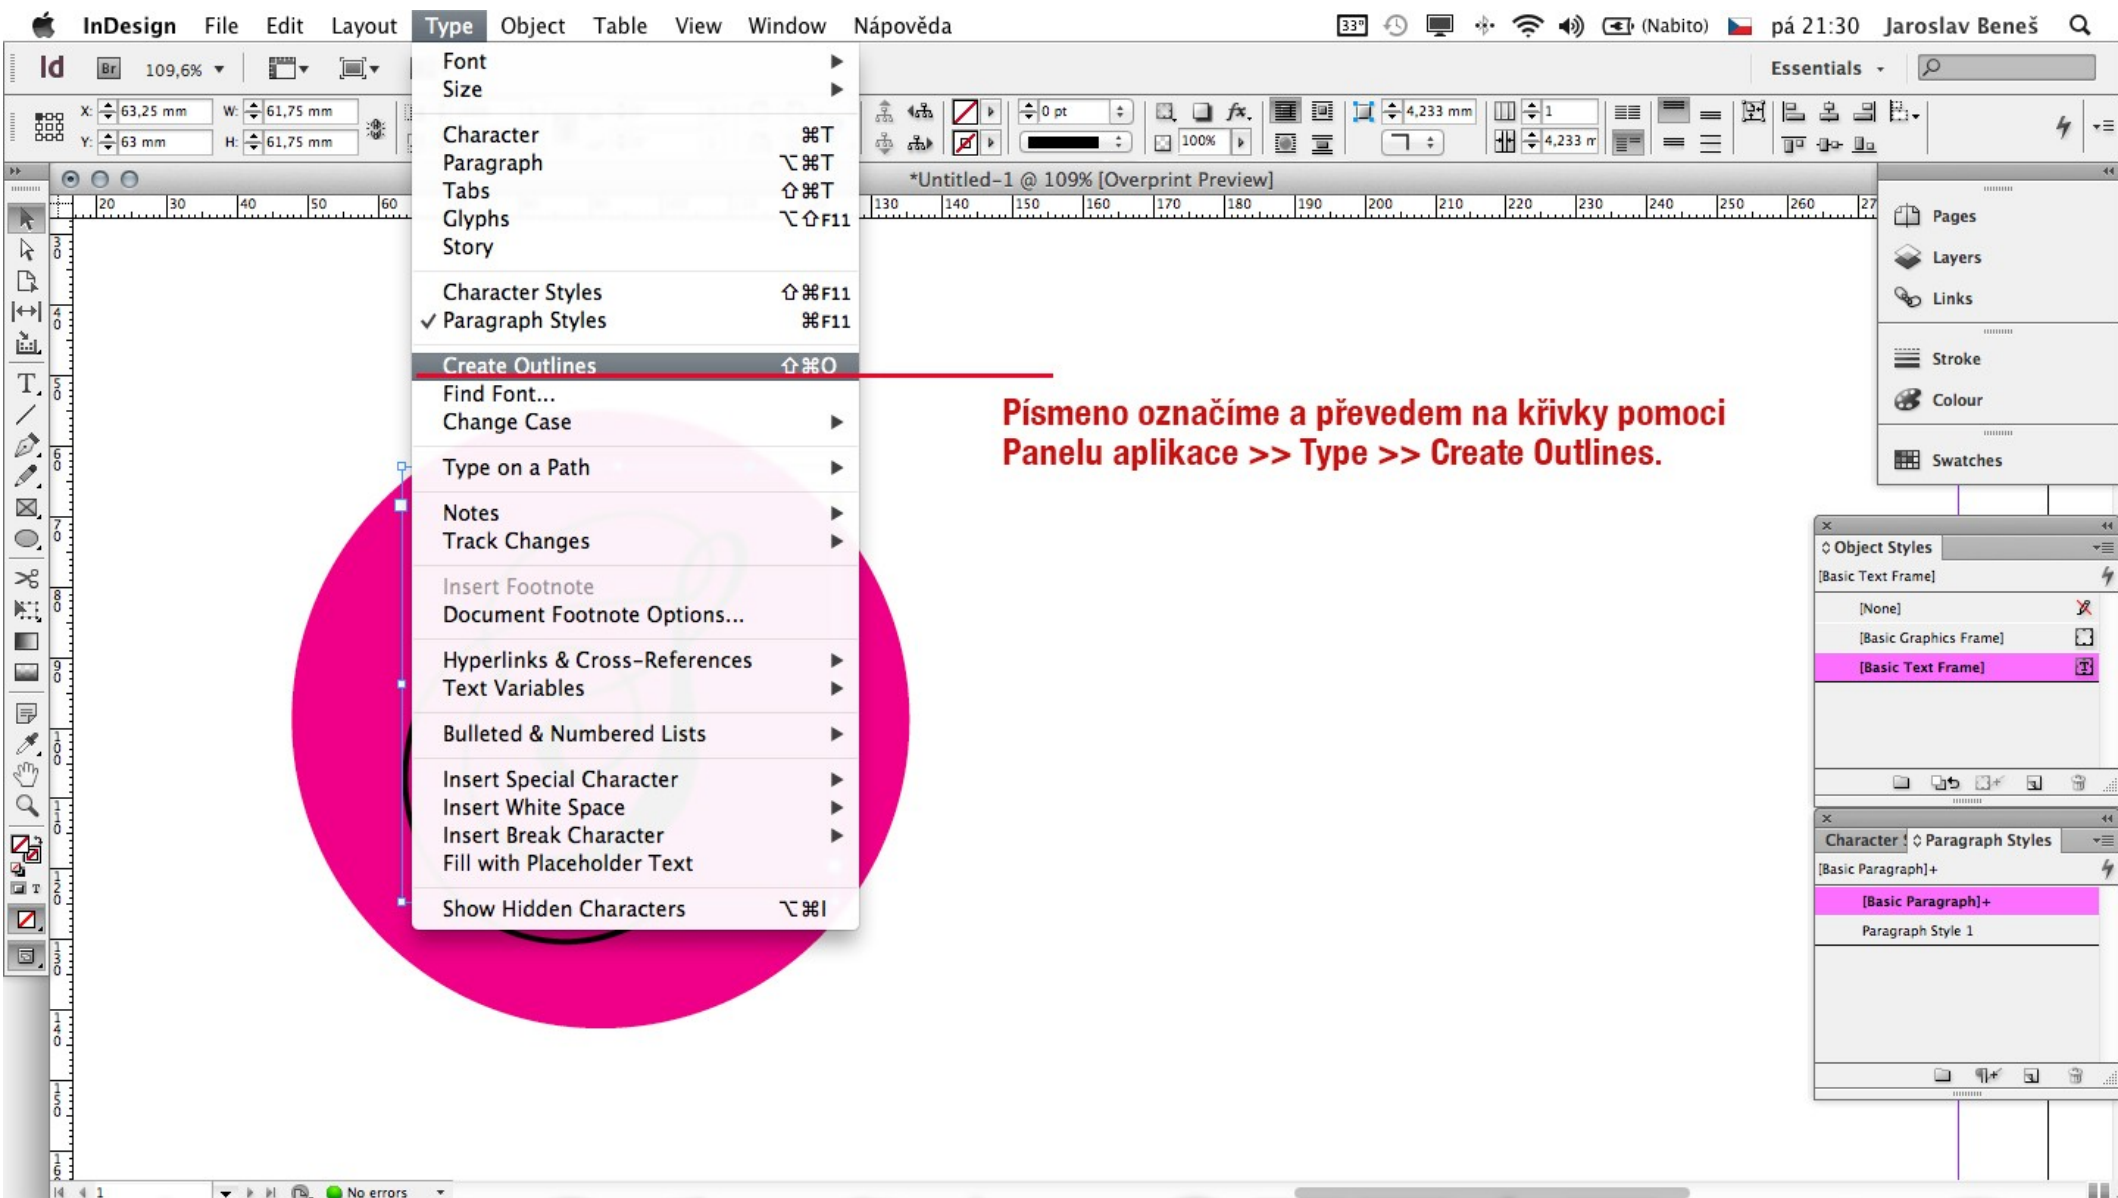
InDesign File Edit Layout Type Object Table View Window Nápověda 33° (Nabito) pá 21:30 Jaroslav Beneš

Id Br 109,6% Essentials

X: 63,25 mm W: 61,75 mm
Y: 63 mm H: 61,75 mm

0 pt 100% 4,233 mm 1 4,233 m

*Untitled-1 @ 109% [Overprint Preview]

20 30 40 50 60 130 140 150 160 170 180 190 200 210 220 230 240 250 260 27

Font
Size
Character ⌘T
Paragraph ⌥⌘T
Tabs ⇧⌘T
Glyphs ⌥⇧F11
Story
Character Styles ⇧⌘F11
✓ Paragraph Styles ⌘F11
Create Outlines ⇧⌘O
Find Font...
Change Case
Type on a Path
Notes
Track Changes
Insert Footnote
Document Footnote Options...
Hyperlinks & Cross-References
Text Variables
Bulleted & Numbered Lists
Insert Special Character
Insert White Space
Insert Break Character
Fill with Placeholder Text
Show Hidden Characters ⌥⌘I

Písmeno označíme a převedem na křivky pomoci Panelu aplikace >> Type >> Create Outlines.

Pages
Layers
Links
Stroke
Colour
Swatches

Object Styles
[Basic Text Frame]
[None]
[Basic Graphics Frame]
[Basic Text Frame]

Character Paragraph Styles
[Basic Paragraph]+
[Basic Paragraph]+
Paragraph Style 1

1 No errors